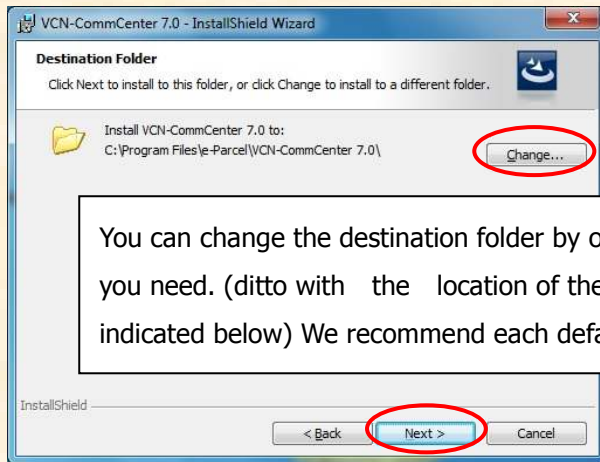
VCN-CommCenter 7.0 - InstallShield Wizard

Destination Folder

Click Next to install to this folder, or click Change to install to a different folder.

Install VCN-CommCenter 7.0 to:
C:\Program Files\e-Parcel\VCN-CommCenter 7.0\

Change...

You can change the destination folder by o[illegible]
you need. (ditto with the location of the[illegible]
indicated below) We recommend each defa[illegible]

InstallShield

< Back Next > Cancel